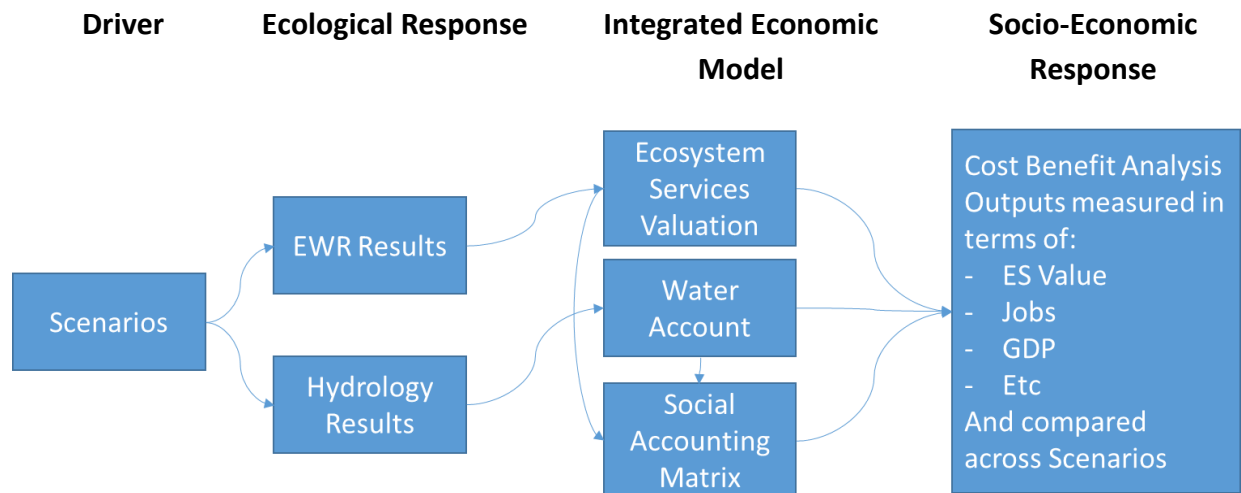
Driver

Ecological Response

Integrated Economic Model

Socio-Economic Response

Scenarios

EWR Results

Hydrology Results

Ecosystem Services Valuation

Water Account

Social Accounting Matrix

Cost Benefit Analysis Outputs measured in terms of:
- ES Value
- Jobs
- GDP
- Etc
And compared across Scenarios